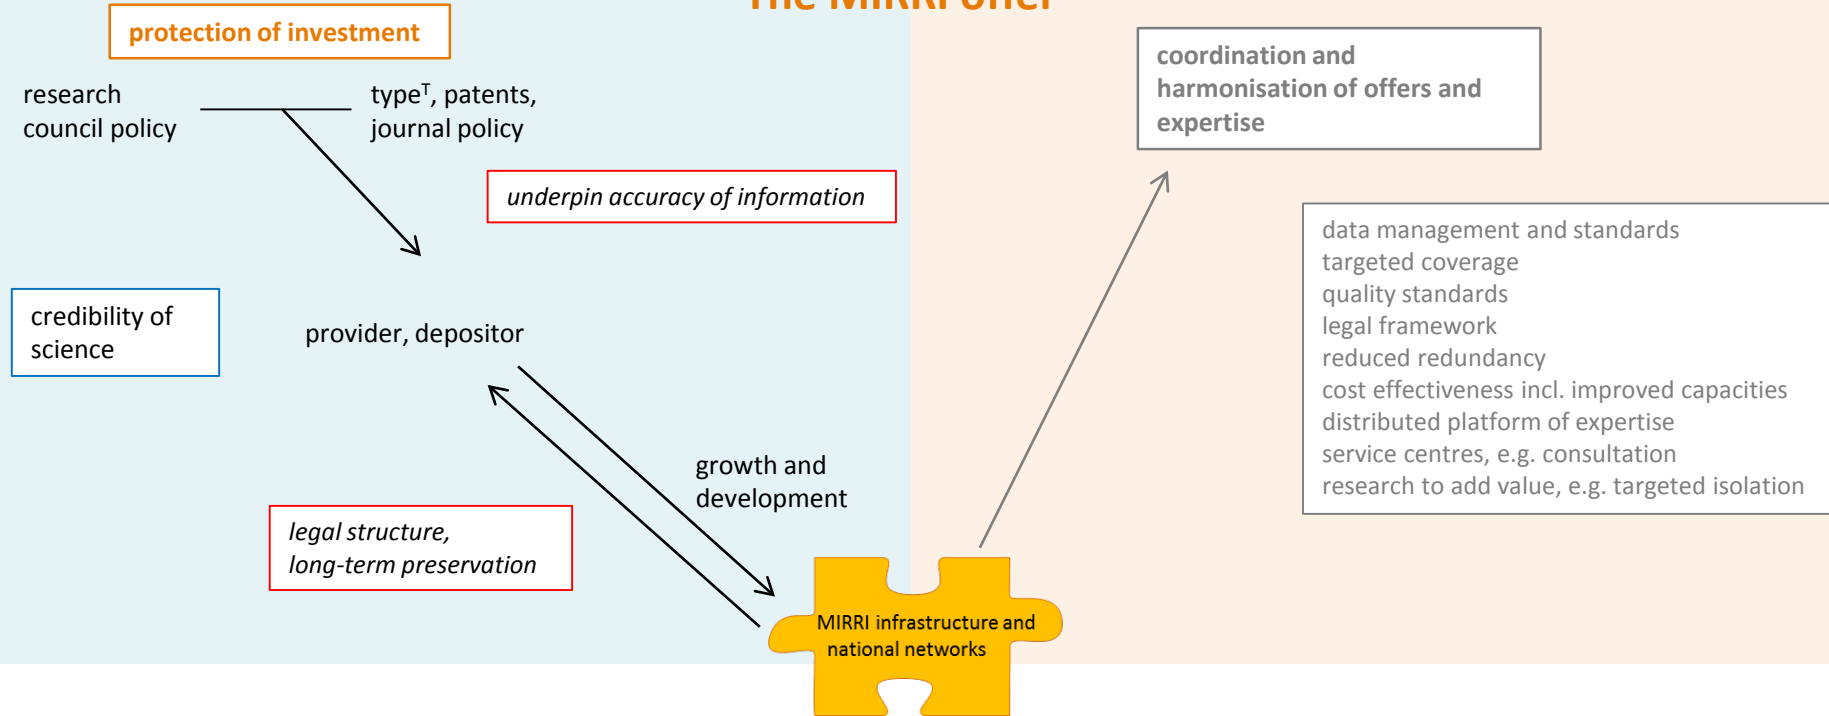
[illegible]

protection of investment

research council policy

type$^T$, patents, journal policy

underpin accuracy of information

credibility of science

provider, depositor

growth and development

legal structure, long-term preservation

MIRRI infrastructure and national networks

coordination and harmonisation of offers and expertise

data management and standards
targeted coverage
quality standards
legal framework
reduced redundancy
cost effectiveness incl. improved capacities
distributed platform of expertise
service centres, e.g. consultation
research to add value, e.g. targeted isolation